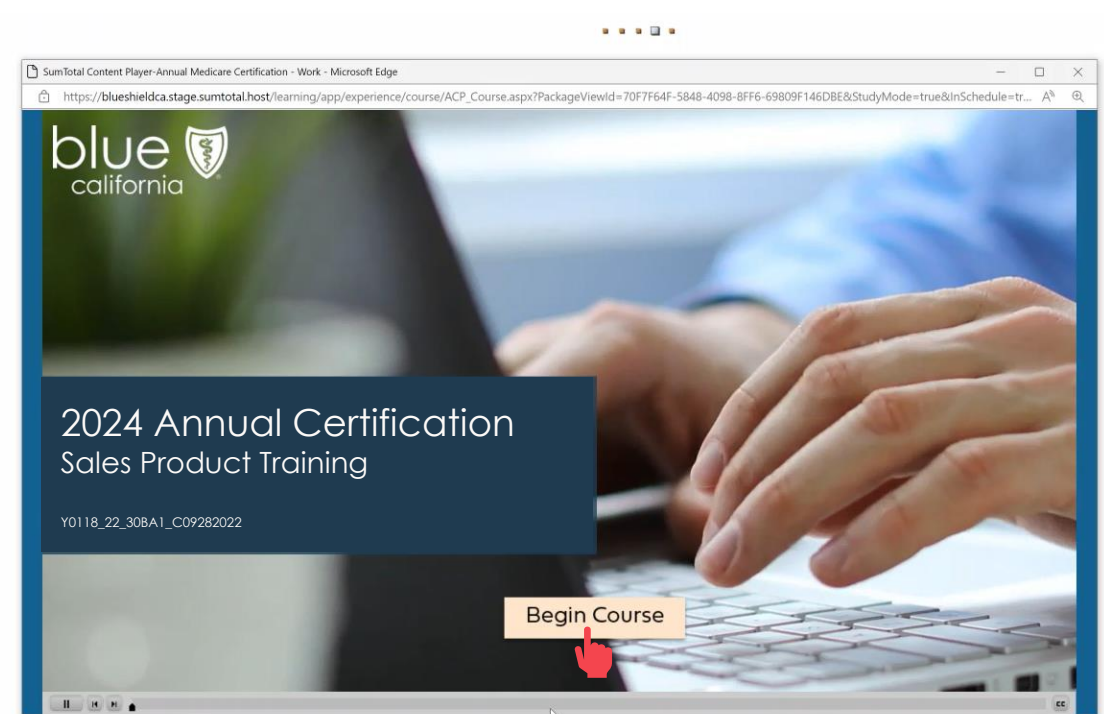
SumTotal Content Player-Annual Medicare Certification - Work - Microsoft Edge

https://blueshieldca.stage.sumtotal.host/learning/app/experience/course/ACP_Course.aspx?PackageViewId=70F7F64F-5848-4098-8FF6-69809F146DBE&StudyMode=true&InSchedule=tr...

blue california

2024 Annual Certification
Sales Product Training

Y0118_22_30BA1_C09282022

Begin Course

cc